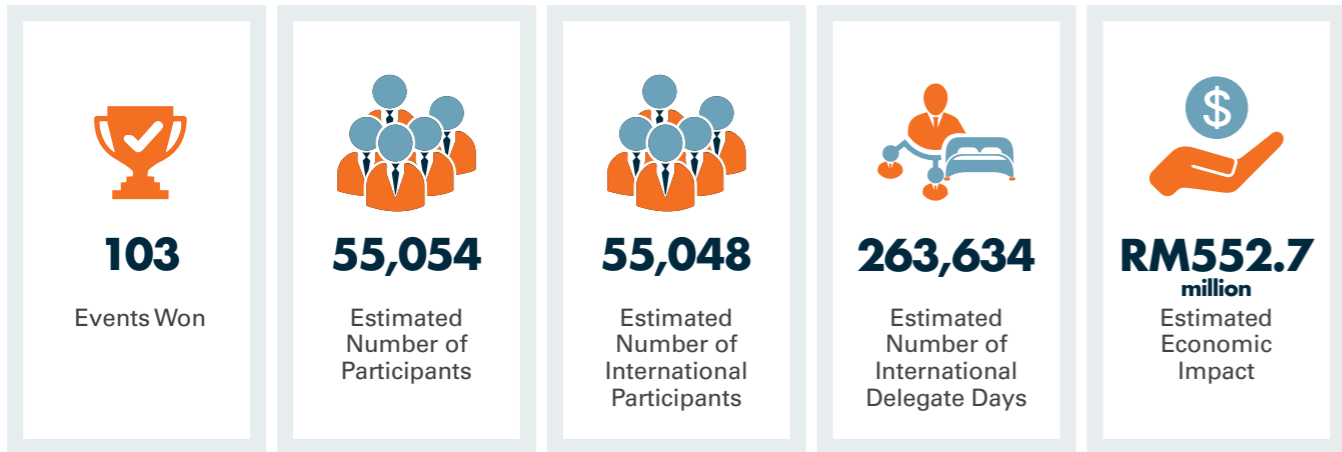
103

Events Won

55,054

Estimated Number of Participants

55,048

Estimated Number of International Participants

263,634

Estimated Number of International Delegate Days

$

RM552.7 million

Estimated Economic Impact